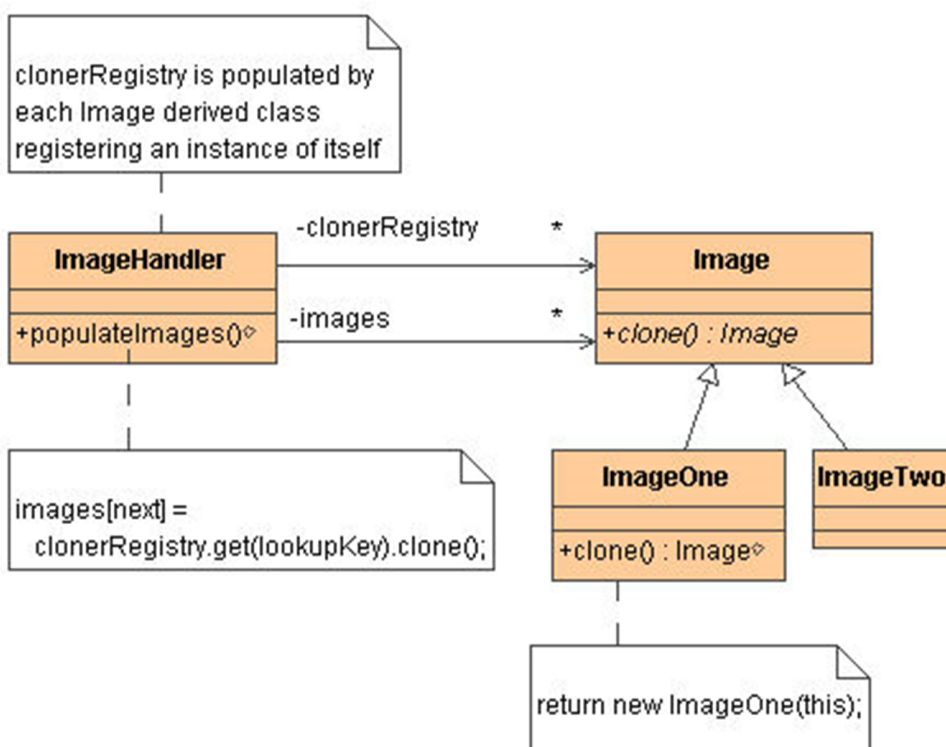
clonerRegistry is populated by each Image derived class registering an instance of itself

ImageHandler

+populateImages()

-clonerRegistry

*

-images

*

Image

+clone() : Image

images[next] =
clonerRegistry.get(lookupKey).clone();

ImageOne

+clone() : Image

ImageTwo

return new ImageOne(this);